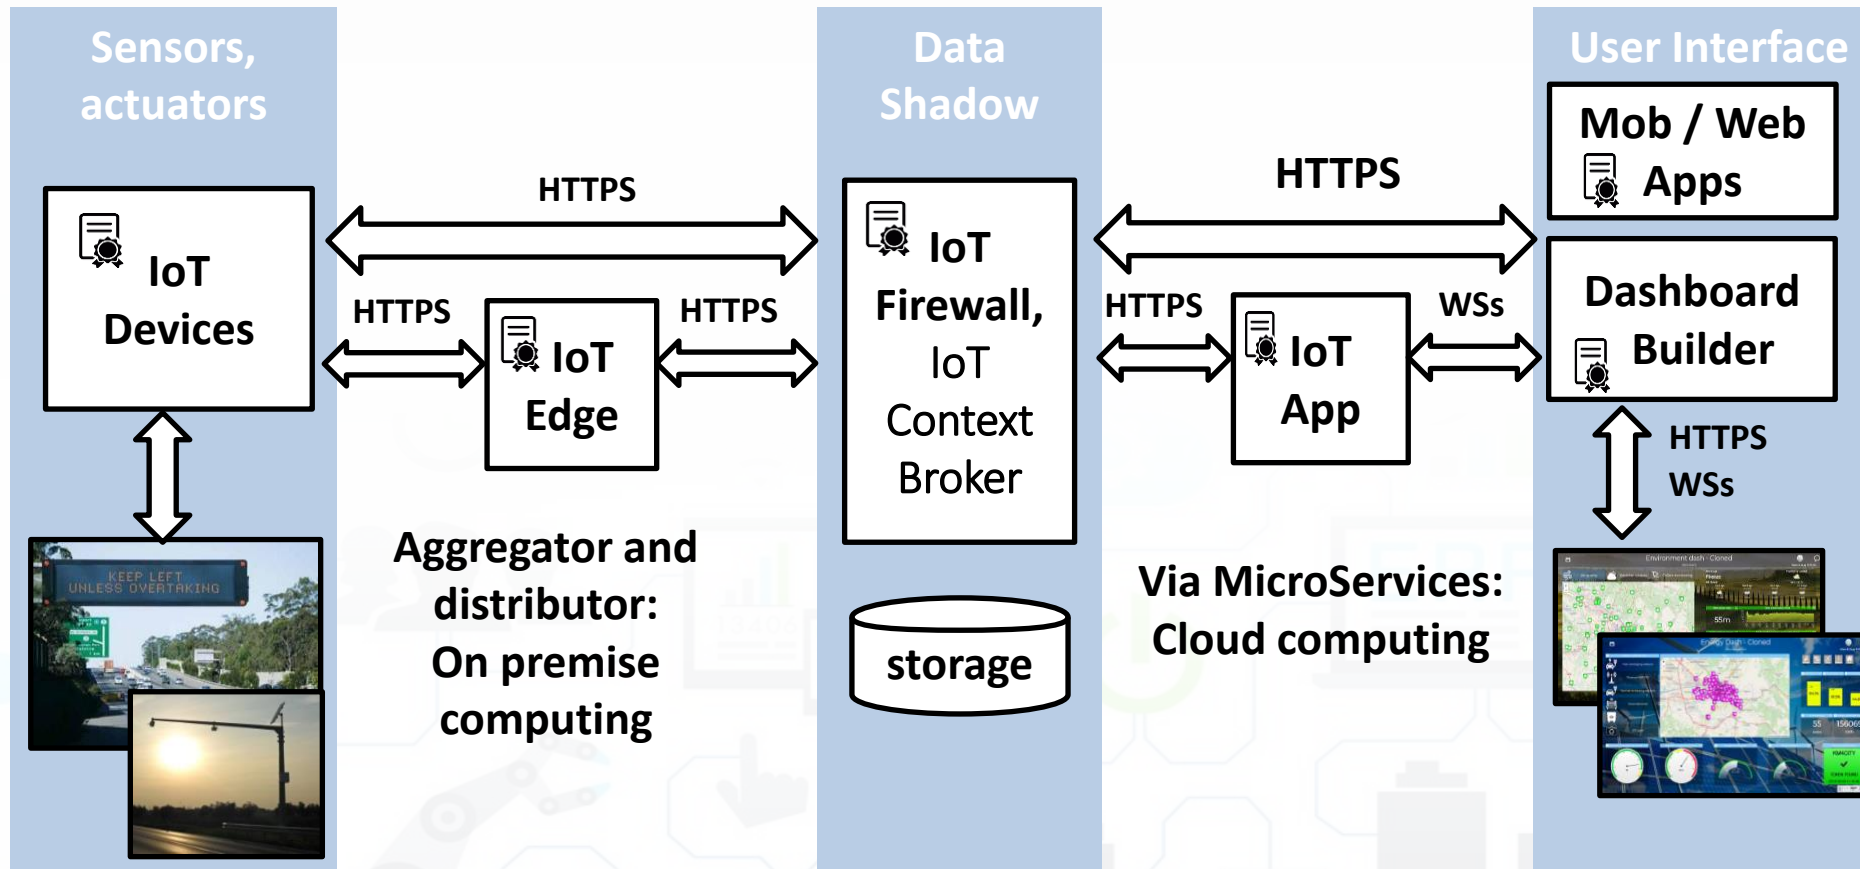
Sensors, actuators

Data Shadow

User Interface

Mob / Web Apps

HTTPS

HTTPS

IoT Devices

IoT Firewall, IoT Context Broker

Dashboard Builder

HTTPS

HTTPS

HTTPS

WSs

IoT Edge

IoT App

HTTPS
WSs

KEEP LEFT
UNLESS OVERTAKING

Aggregator and distributor: On premise computing

storage

Via MicroServices: Cloud computing